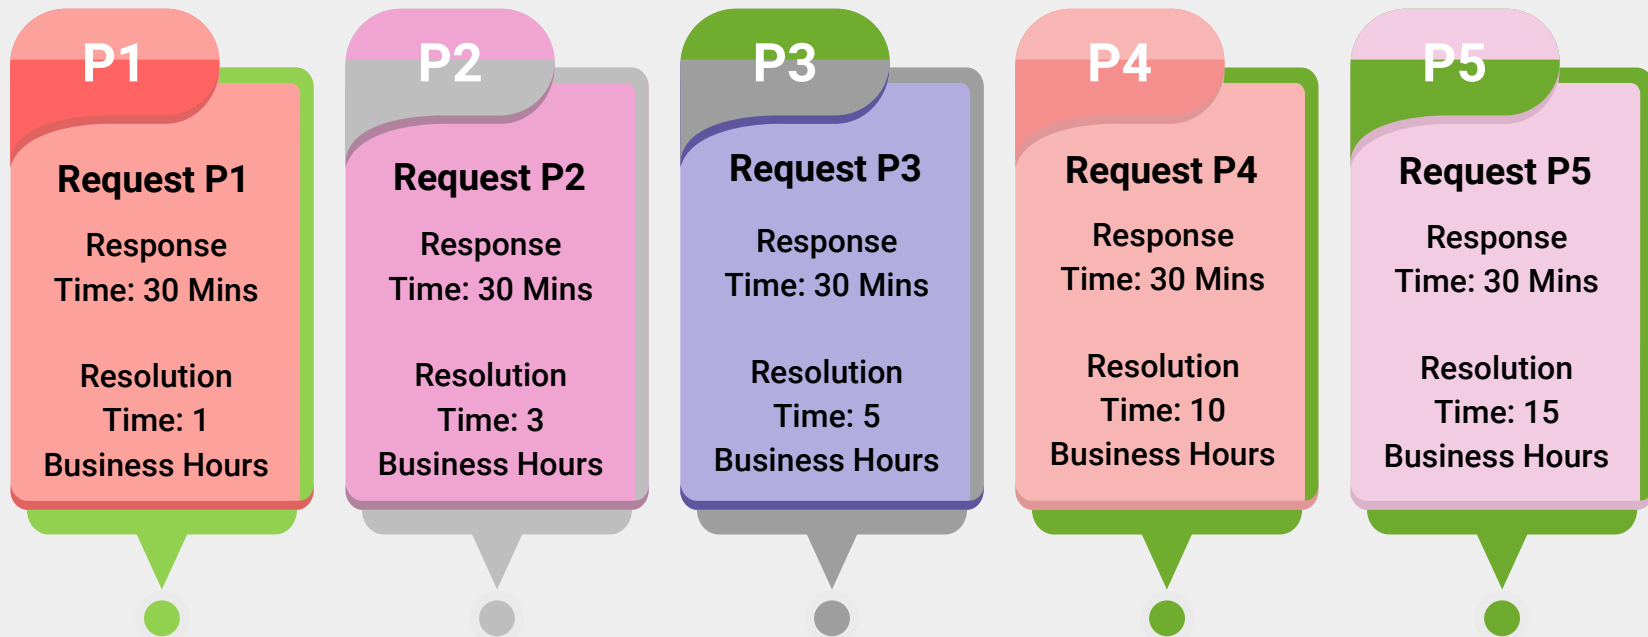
P1

Request P1

Response Time: 30 Mins

Resolution Time: 1 Business Hours

P2

Request P2

Response Time: 30 Mins

Resolution Time: 3 Business Hours

P3

Request P3

Response Time: 30 Mins

Resolution Time: 5 Business Hours

P4

Request P4

Response Time: 30 Mins

Resolution Time: 10 Business Hours

P5

Request P5

Response Time: 30 Mins

Resolution Time: 15 Business Hours